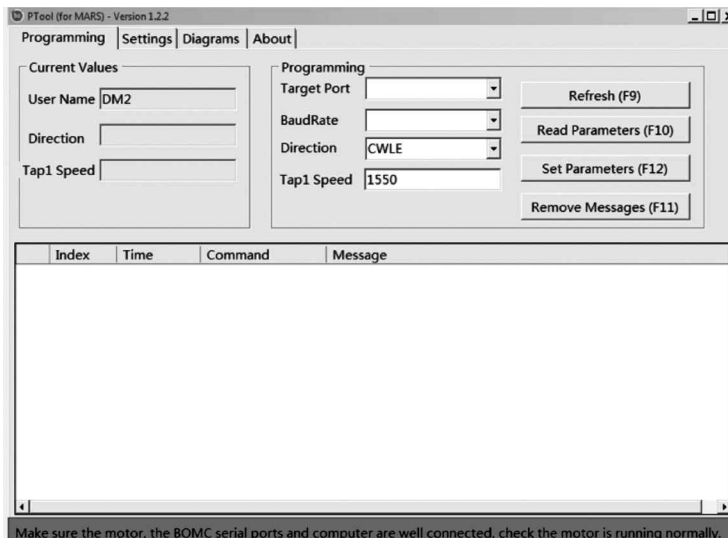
PTool (for MARS) - Version 1.2.2

Programming | Settings | Diagrams | About

Current Values
User Name DM2
Direction
Tap1 Speed

Programming
Target Port
BaudRate
Direction CWLE
Tap1 Speed 1550

Refresh (F9)
Read Parameters (F10)
Set Parameters (F12)
Remove Messages (F11)

| Index | Time | Command | Message |
|---|---|---|---|

Make sure the motor, the BOMC serial ports and computer are well connected, check the motor is running normally.